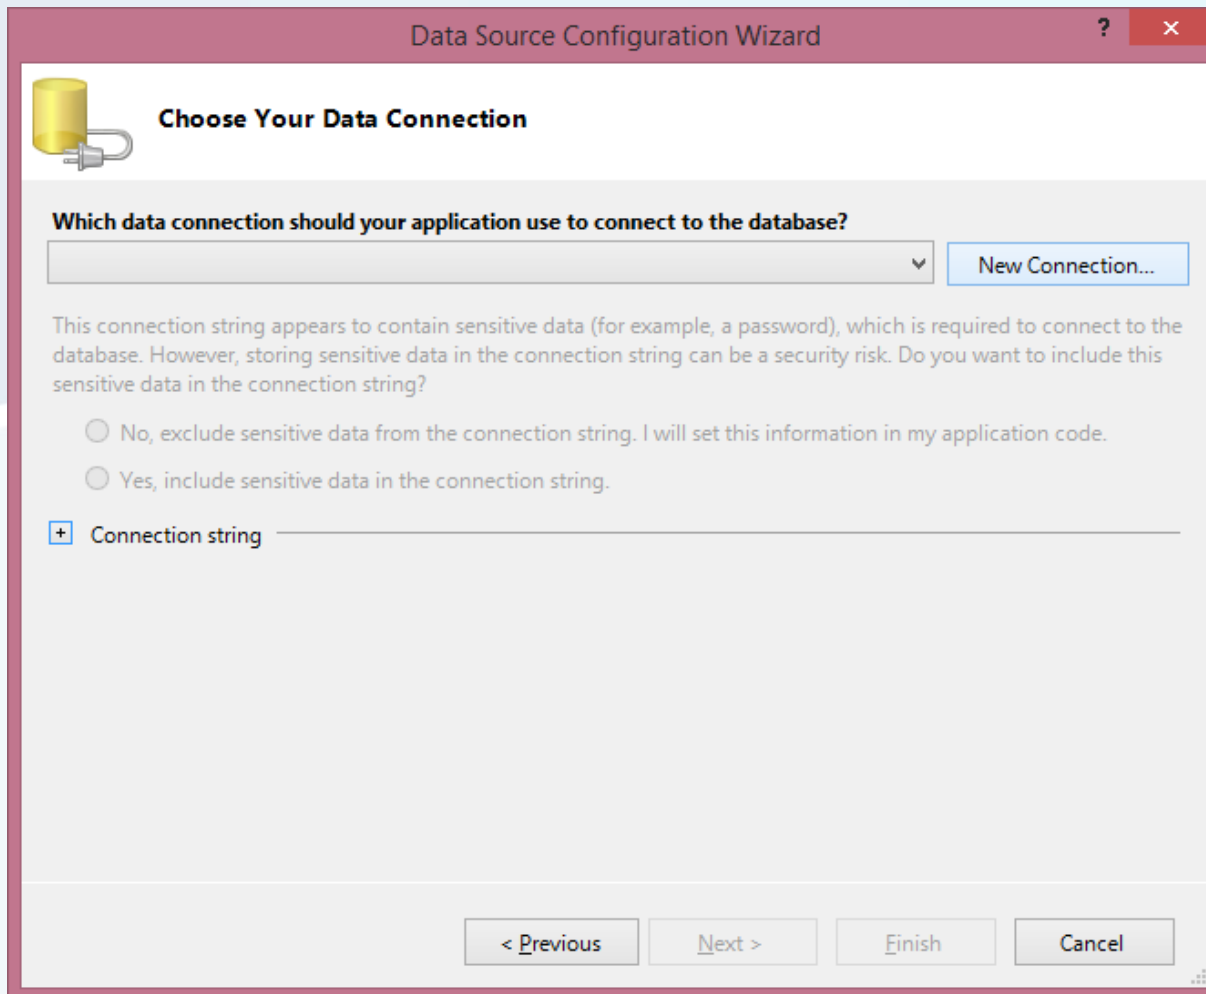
Data Source Configuration Wizard

?

✕

Choose Your Data Connection

Which data connection should your application use to connect to the database?

New Connection...

This connection string appears to contain sensitive data (for example, a password), which is required to connect to the database. However, storing sensitive data in the connection string can be a security risk. Do you want to include this sensitive data in the connection string?

No, exclude sensitive data from the connection string. I will set this information in my application code.

Yes, include sensitive data in the connection string.

+ Connection string

< Previous

Next >

Finish

Cancel